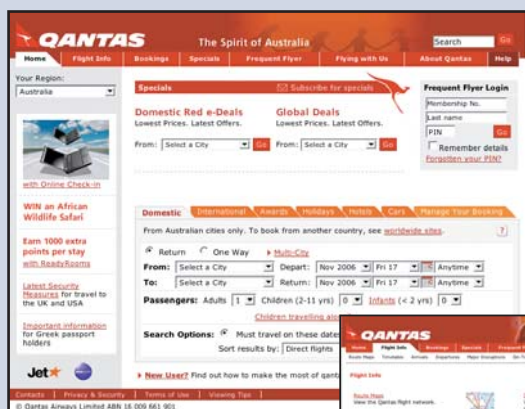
QANTAS

The Spirit of Australia

Search Go

Home | Flight Info | Bookings | Specials | Frequent Flyer | Flying with Us | About Qantas | Help

Your Region:
Australia

with Online Check-in

WIN an African Wildlife Safari

Earn 1000 extra points per stay with ReadyRooms

Latest Security Measures for travel to the UK and USA

Important information for Greek passport holders

Jetstar

Specials

Subscribe for specials

Domestic Red e-Deals
Lowest Prices. Latest Offers.

From: Select a City Go

Global Deals
Lowest Prices. Latest Offers.

From: Select a City Go

Frequent Flyer Login

Membership No.

Last name

PIN Go

Remember details

Forgotten your PIN?

Domestic | International | Awards | Holidays | Hotels | Cars | Manage Your Booking

From Australian cities only. To book from another country, see worldwide sites.

Return One Way Multi-City

From: Select a City Depart: Nov 2006 Fri 17 Anytime

To: Select a City Return: Nov 2006 Fri 17 Anytime

Passengers: Adults 1 Children (2-11 yrs) 0 Infants (< 2 yrs) 0

Children travelling alo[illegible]

Search Options: Must travel on these dat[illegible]

Sort results by: Direct flights

New User? Find out how to make the most of qant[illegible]

Contacts | Privacy & Security | Terms of Use | Viewing Tips

© Qantas Airways Limited ABN 16 009 661 901

QANTAS

Home | Flight Info | Bookings | Specials

Route Maps | Timetable | Arrivals | Departures | Major Gateways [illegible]

Flight Info

Route Maps
View the Qantas flight network.